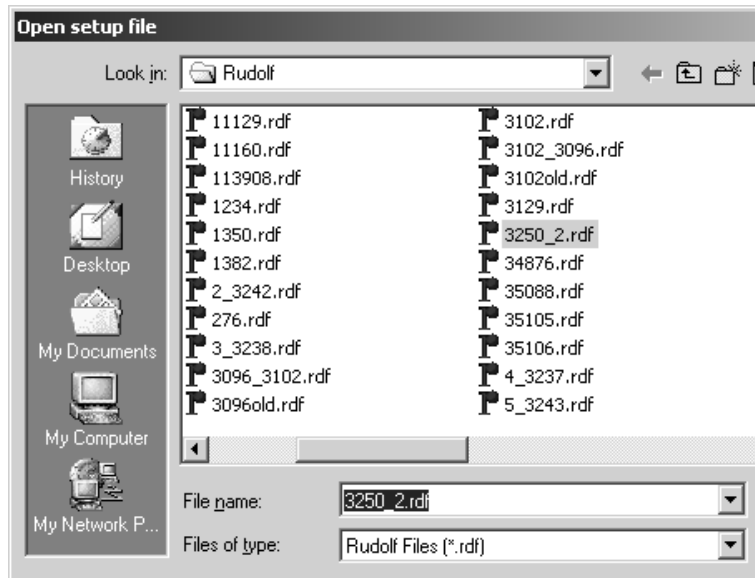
Open setup file

Look in: Rudolf

History
Desktop
My Documents
My Computer
My Network P...

11129.rdf
11160.rdf
113908.rdf
1234.rdf
1350.rdf
1382.rdf
2_3242.rdf
276.rdf
3_3238.rdf
3096_3102.rdf
3096old.rdf

3102.rdf
3102_3096.rdf
3102old.rdf
3129.rdf
3250_2.rdf
34876.rdf
35088.rdf
35105.rdf
35106.rdf
4_3237.rdf
5_3243.rdf

File name: 3250_2.rdf
Files of type: Rudolf Files (*.rdf)